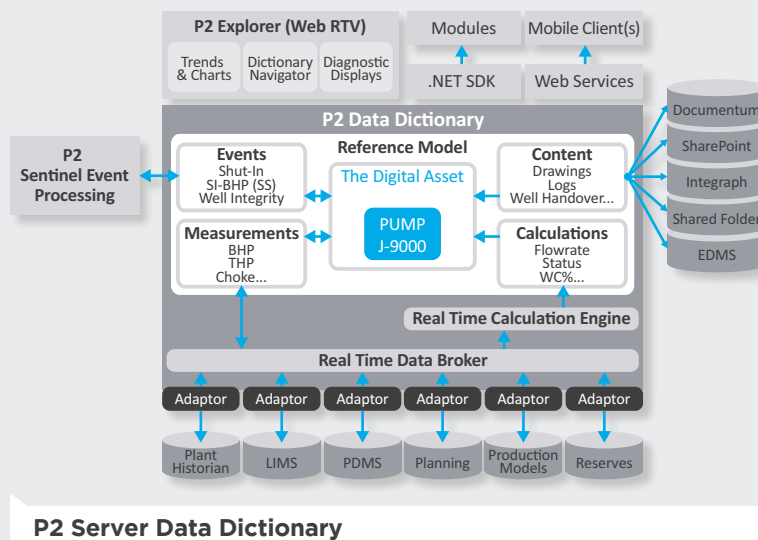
P2 Explorer (Web RTV)

Trends & Charts

Dictionary Navigator

Diagnostic Displays

Modules

Mobile Client(s)

.NET SDK

Web Services

P2 Data Dictionary

P2 Sentinel Event Processing

Reference Model

Events
Shut-In
SI-BHP (SS)
Well Integrity

The Digital Asset

PUMP
J-9000

Content
Drawings
Logs
Well Handover...

Measurements
BHP
THP
Choke...

Calculations
Flowrate
Status
WC%...

Documentum

SharePoint

Integraph

Shared Folder

EDMS

Real Time Calculation Engine

Real Time Data Broker

Adaptor

Adaptor

Adaptor

Adaptor

Adaptor

Adaptor

Plant Historian

LIMS

PDMS

Planning

Production Models

Reserves

P2 Server Data Dictionary